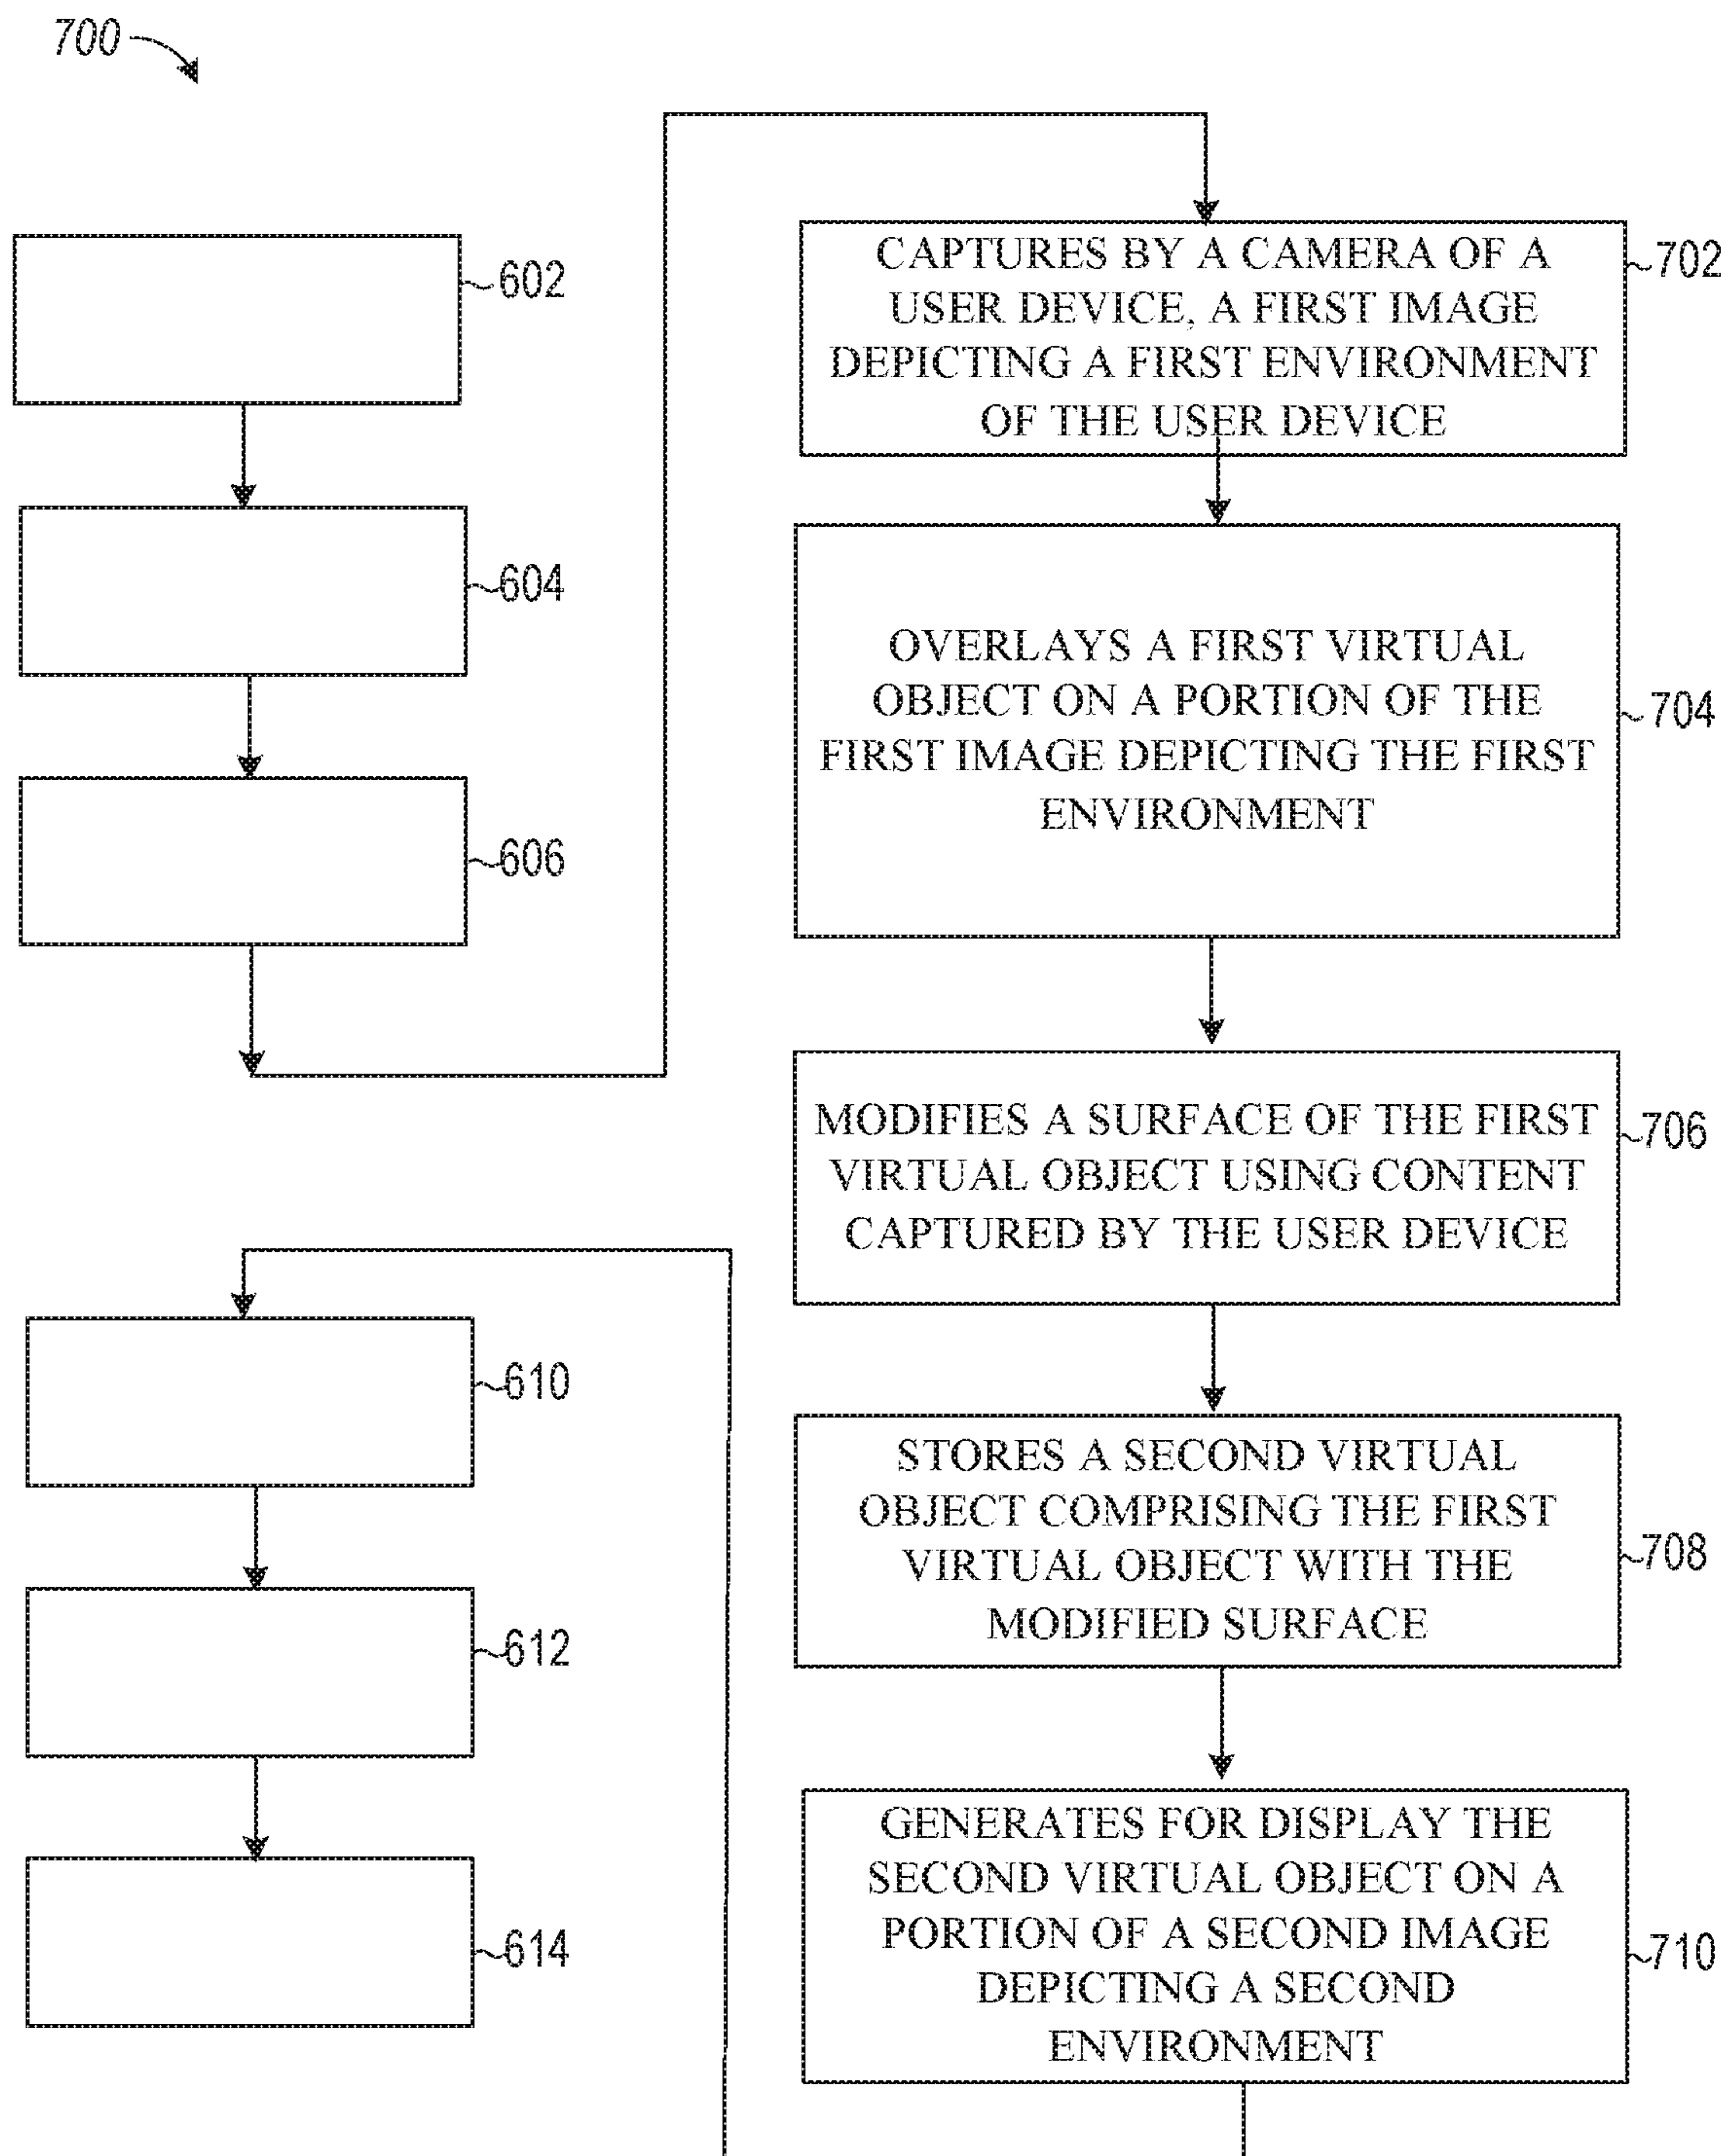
700

602

604

606

CAPTURES BY A CAMERA OF A USER DEVICE, A FIRST IMAGE DEPICTING A FIRST ENVIRONMENT OF THE USER DEVICE

702

OVERLAYS A FIRST VIRTUAL OBJECT ON A PORTION OF THE FIRST IMAGE DEPICTING THE FIRST ENVIRONMENT

704

MODIFIES A SURFACE OF THE FIRST VIRTUAL OBJECT USING CONTENT CAPTURED BY THE USER DEVICE

706

STORES A SECOND VIRTUAL OBJECT COMPRISING THE FIRST VIRTUAL OBJECT WITH THE MODIFIED SURFACE

708

GENERATES FOR DISPLAY THE SECOND VIRTUAL OBJECT ON A PORTION OF A SECOND IMAGE DEPICTING A SECOND ENVIRONMENT

710

610

612

614